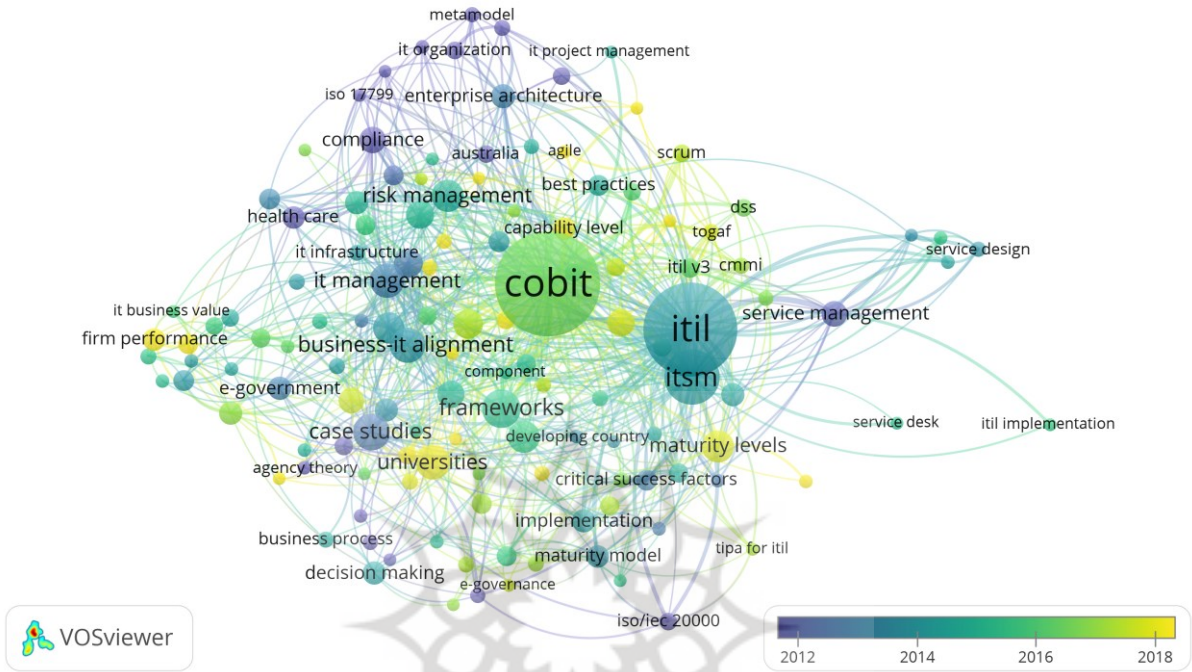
metamodel
it organization
it project management
iso 17799
enterprise architecture
compliance
australia
agile
scrum
best practices
risk management
dss
health care
capability level
togaf
it infrastructure
service design
itil v3
cmmi
it management
cobit
it business value
itil
service management
firm performance
business-it alignment
component
itsm
e-government
frameworks
service desk
itil implementation
case studies
developing country
maturity levels
agency theory
universities
critical success factors
implementation
business process
tipa for itil
maturity model
decision making
e-governance
iso/iec 20000
VOSviewer
2012
2014
2016
2018